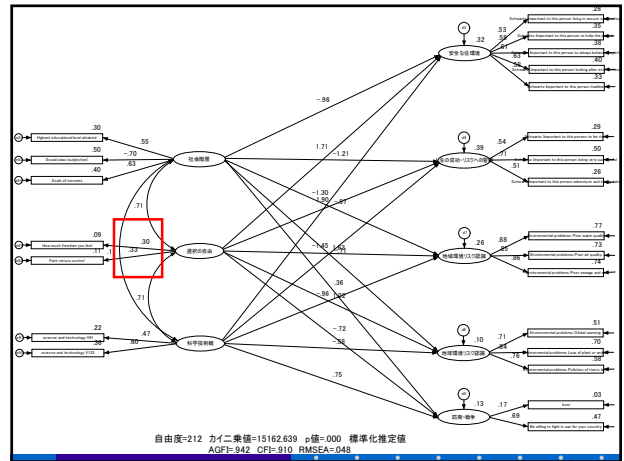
Highest educational level attained
Social class (subjective)
Scale of incomes
How much freedom you feel
Fate versus control
science and technology V81
science and technology V133

.30
.55
.50
-.70
.63
.40
.09
.30
.33
.31
.71
.71
.22
.47
.80
.36

社会階層
選択の自由
科学技術観

-.96
1.71
-1.21
-1.30
1.50
-.87
-1.45
1.03
-.71
.36
-.96
1.62
-.72
-.58
.75

e1
安全な住環境
.32
.53
.56
.61
.58
Schwartz: Important to this person: living in secure surroundings
Schwartz: Important to this person to help the people nearby
Important to this person to always behave properly
Schwartz: Important to this person looking after the environment
Schwartz: Important to this person tradition
.28
.35
.38
.40
.33

e4
自己の成功・リスクへの挑戦
.39
.54
.71
.51
Schwartz: Important to this person to be rich
Important to this person being very successful
Schwartz: Important to this person adventure and taking risks
.29
.50
.26

e7
地域環境リスク認識
.26
.88
.85
.86
Environmental problems: Poor water quality
Environmental problems: Poor air quality
Environmental problems: Poor sewage and sanitation
.77
.73
.74

e6
地球環境リスク認識
.10
.71
.84
.78
Environmental problems: Global warming
Environmental problems: Loss of plant or animal species
Environmental problems: Pollution of rivers, lakes and oceans
.51
.70
.61

e5
防衛・戦争
.13
.17
.69
fear
Be willing to fight in war for your country
.03
.47

自由度=212 カイ二乗値=15162.639 p値=.000 標準化推定値
AGFI=.942 CFI=.910 RMSEA=.048